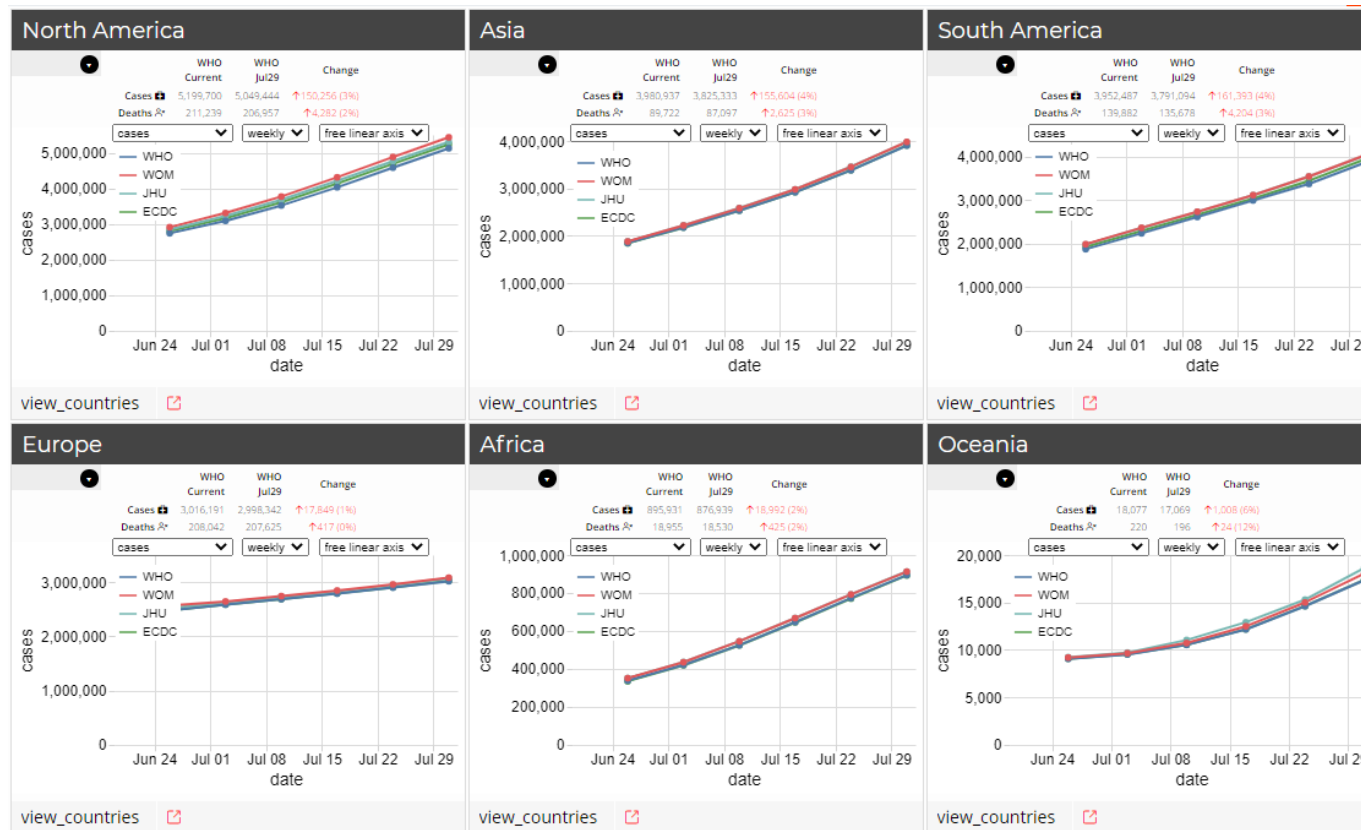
North America

| | WHO Current | WHO Jul29 | Change |
|---|---|---|---|
| Cases | 5,199,700 | 5,049,444 | ↑150,256 (3%) |
| Deaths | 211,239 | 206,957 | ↑4,282 (2%) |

cases weekly free linear axis

5,000,000
4,000,000
3,000,000
2,000,000
1,000,000
0

cases

WHO
WOM
JHU
ECDC

Jun 24 Jul 01 Jul 08 Jul 15 Jul 22 Jul 29
date

view_countries

Asia

| | WHO Current | WHO Jul29 | Change |
|---|---|---|---|
| Cases | 3,980,937 | 3,825,333 | ↑155,604 (4%) |
| Deaths | 89,722 | 87,097 | ↑2,625 (3%) |

cases weekly free linear axis

4,000,000
3,000,000
2,000,000
1,000,000
0

cases

WHO
WOM
JHU
ECDC

Jun 24 Jul 01 Jul 08 Jul 15 Jul 22 Jul 29
date

view_countries

South America

| | WHO Current | WHO Jul29 | Change |
|---|---|---|---|
| Cases | 3,952,487 | 3,791,094 | ↑161,393 (4%) |
| Deaths | 139,882 | 135,678 | ↑4,204 (3%) |

cases weekly free linear axis

4,000,000
3,000,000
2,000,000
1,000,000
0

cases

WHO
WOM
JHU
ECDC

Jun 24 Jul 01 Jul 08 Jul 15 Jul 22 Jul 2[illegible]
date

view_countries

Europe

| | WHO Current | WHO Jul29 | Change |
|---|---|---|---|
| Cases | 3,016,191 | 2,998,342 | ↑17,849 (1%) |
| Deaths | 208,042 | 207,625 | ↑417 (0%) |

cases weekly free linear axis

3,000,000
2,000,000
1,000,000
0

cases

WHO
WOM
JHU
ECDC

Jun 24 Jul 01 Jul 08 Jul 15 Jul 22 Jul 29
date

view_countries

Africa

| | WHO Current | WHO Jul29 | Change |
|---|---|---|---|
| Cases | 895,931 | 876,939 | ↑18,992 (2%) |
| Deaths | 18,955 | 18,530 | ↑425 (2%) |

cases weekly free linear axis

1,000,000
800,000
600,000
400,000
200,000
0

cases

WHO
WOM
JHU
ECDC

Jun 24 Jul 01 Jul 08 Jul 15 Jul 22 Jul 29
date

view_countries

Oceania

| | WHO Current | WHO Jul29 | Change |
|---|---|---|---|
| Cases | 18,077 | 17,069 | ↑1,008 (6%) |
| Deaths | 220 | 196 | ↑24 (12%) |

cases weekly free linear axis

20,000
15,000
10,000
5,000
0

cases

WHO
WOM
JHU
ECDC

Jun 24 Jul 01 Jul 08 Jul 15 Jul 22 Jul 2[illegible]
date

view_countries